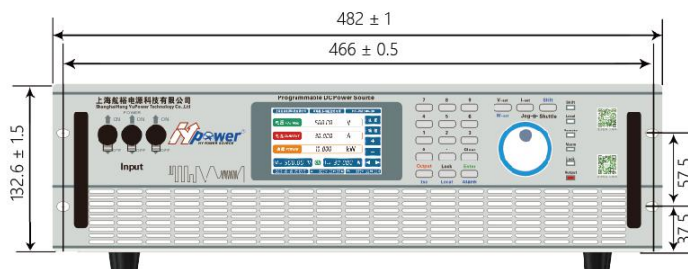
482 ± 1

466 ± 0.5

132.6 ± 1.5

57.5

37.5

上海航裕电源科技有限公司

Shanghai Hang Yu Power Technology Co.,Ltd

POWER

ON

ON

ON

Input

power

Programmable DC Power Source

560.00 V

30.000 A

11.000 kW

7

8

9

4

5

6

1

2

3

0

Output

Lock

Enter

Jog Shuttle